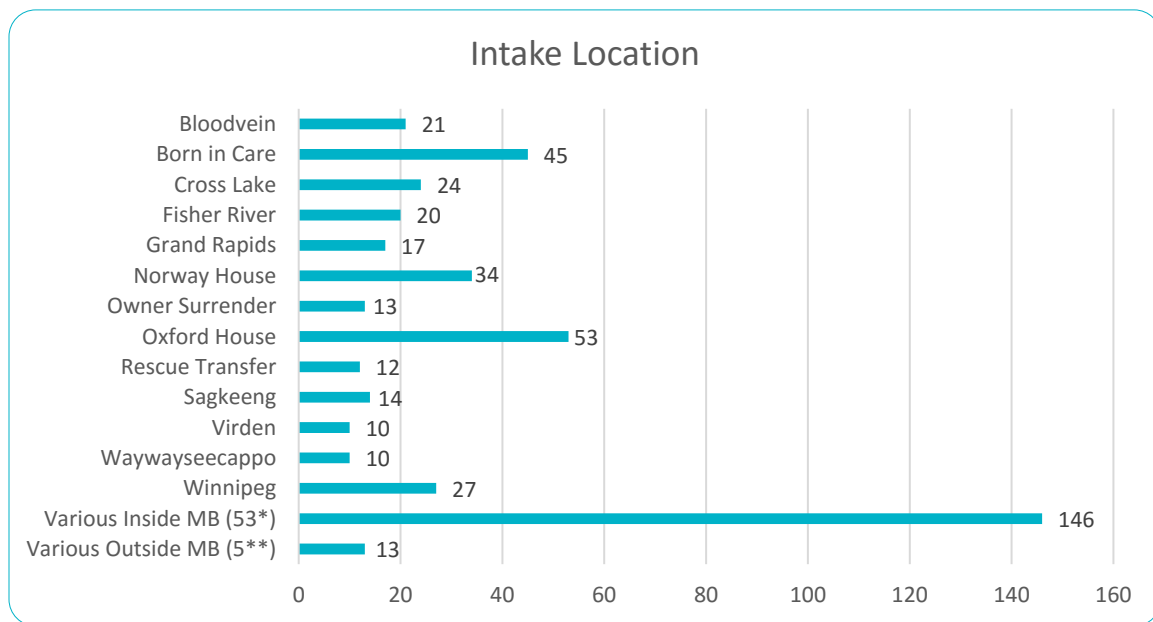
Intake Location

| Location | Value |
|---|---|
| Bloodvein | 21 |
| Born in Care | 45 |
| Cross Lake | 24 |
| Fisher River | 20 |
| Grand Rapids | 17 |
| Norway House | 34 |
| Owner Surrender | 13 |
| Oxford House | 53 |
| Rescue Transfer | 12 |
| Sagkeeng | 14 |
| Virden | 10 |
| Waywayseecappo | 10 |
| Winnipeg | 27 |
| Various Inside MB (53*) | 146 |
| Various Outside MB (5**) | 13 |

0 20 40 60 80 100 120 140 160